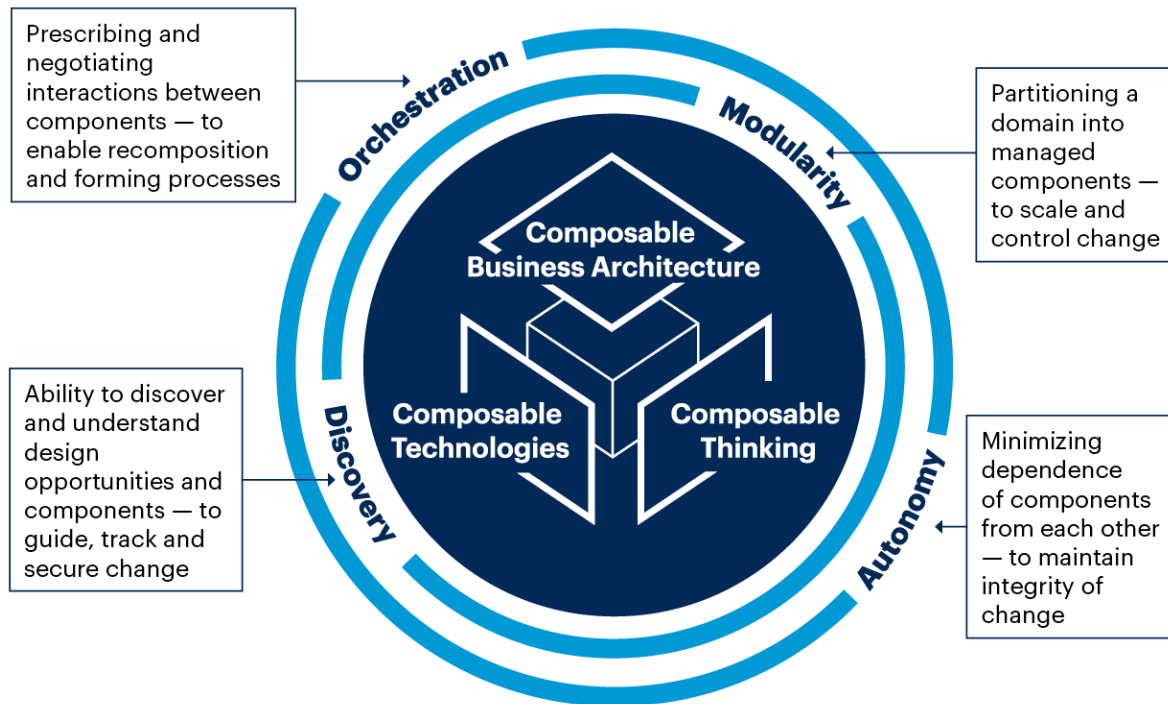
Prescribing and negotiating interactions between components — to enable recomposition and forming processes

Orchestration

Modularity

Partitioning a domain into managed components — to scale and control change

Composable Business Architecture

Composable Technologies

Composable Thinking

Ability to discover and understand design opportunities and components — to guide, track and secure change

Discovery

Autonomy

Minimizing dependence of components from each other — to maintain integrity of change